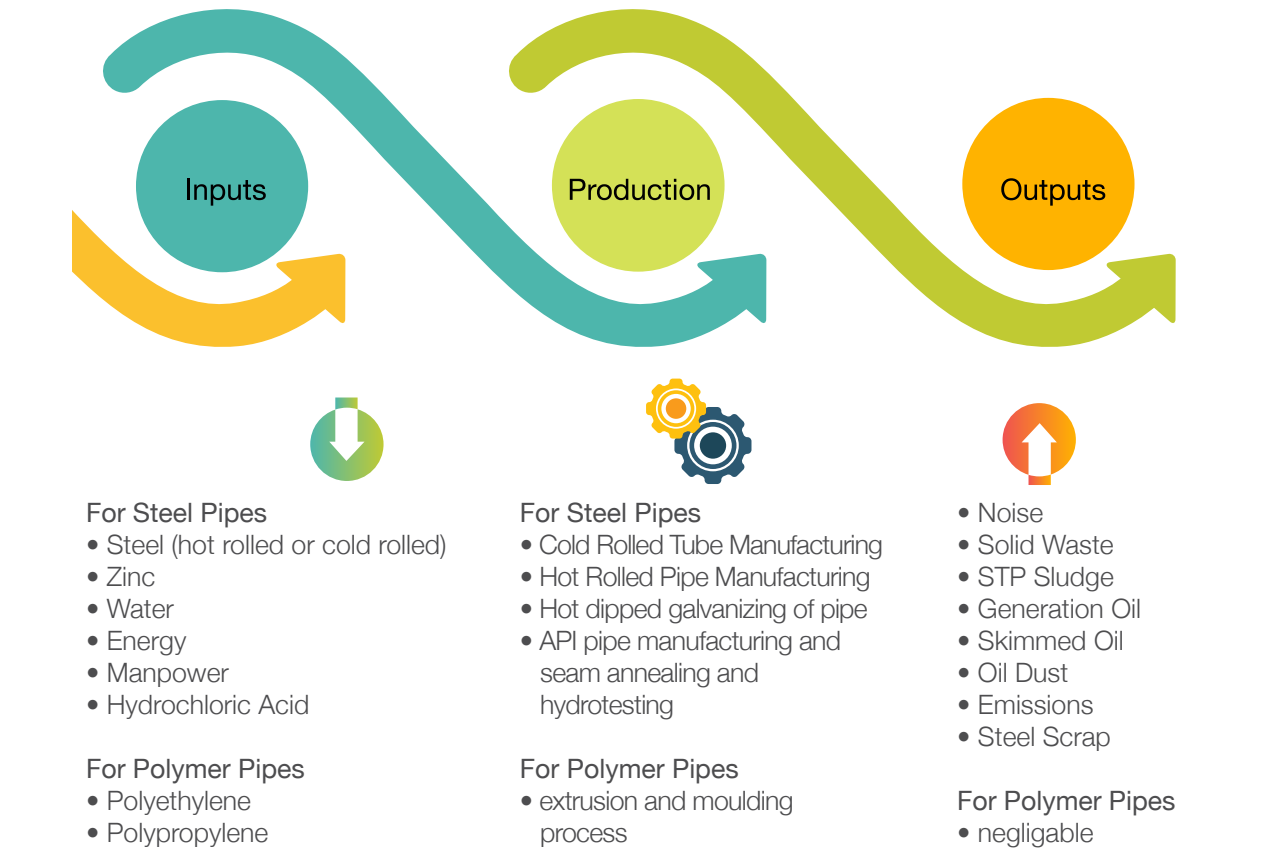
Inputs

Production

Outputs

For Steel Pipes
• Steel (hot rolled or cold rolled)
• Zinc
• Water
• Energy
• Manpower
• Hydrochloric Acid

For Polymer Pipes
• Polyethylene
• Polypropylene

For Steel Pipes
• Cold Rolled Tube Manufacturing
• Hot Rolled Pipe Manufacturing
• Hot dipped galvanizing of pipe
• API pipe manufacturing and seam annealing and hydrotesting

For Polymer Pipes
• extrusion and moulding process

• Noise
• Solid Waste
• STP Sludge
• Generation Oil
• Skimmed Oil
• Oil Dust
• Emissions
• Steel Scrap

For Polymer Pipes
• negligable